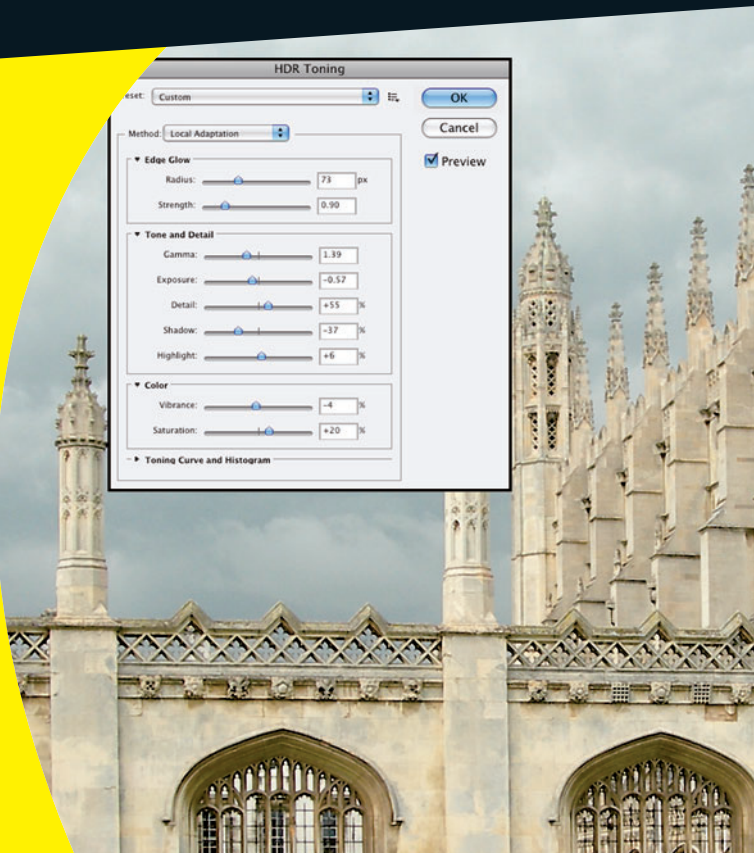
HDR Toning

eset: Custom

OK

Cancel

Preview

Method: Local Adaptation

Edge Glow

Radius: 73 px

Strength: 0.90

Tone and Detail

Gamma: 1.39

Exposure: -0.57

Detail: +55 %

Shadow: -37 %

Highlight: +6 %

Color

Vibrance: -4 %

Saturation: +20 %

Toning Curve and Histogram